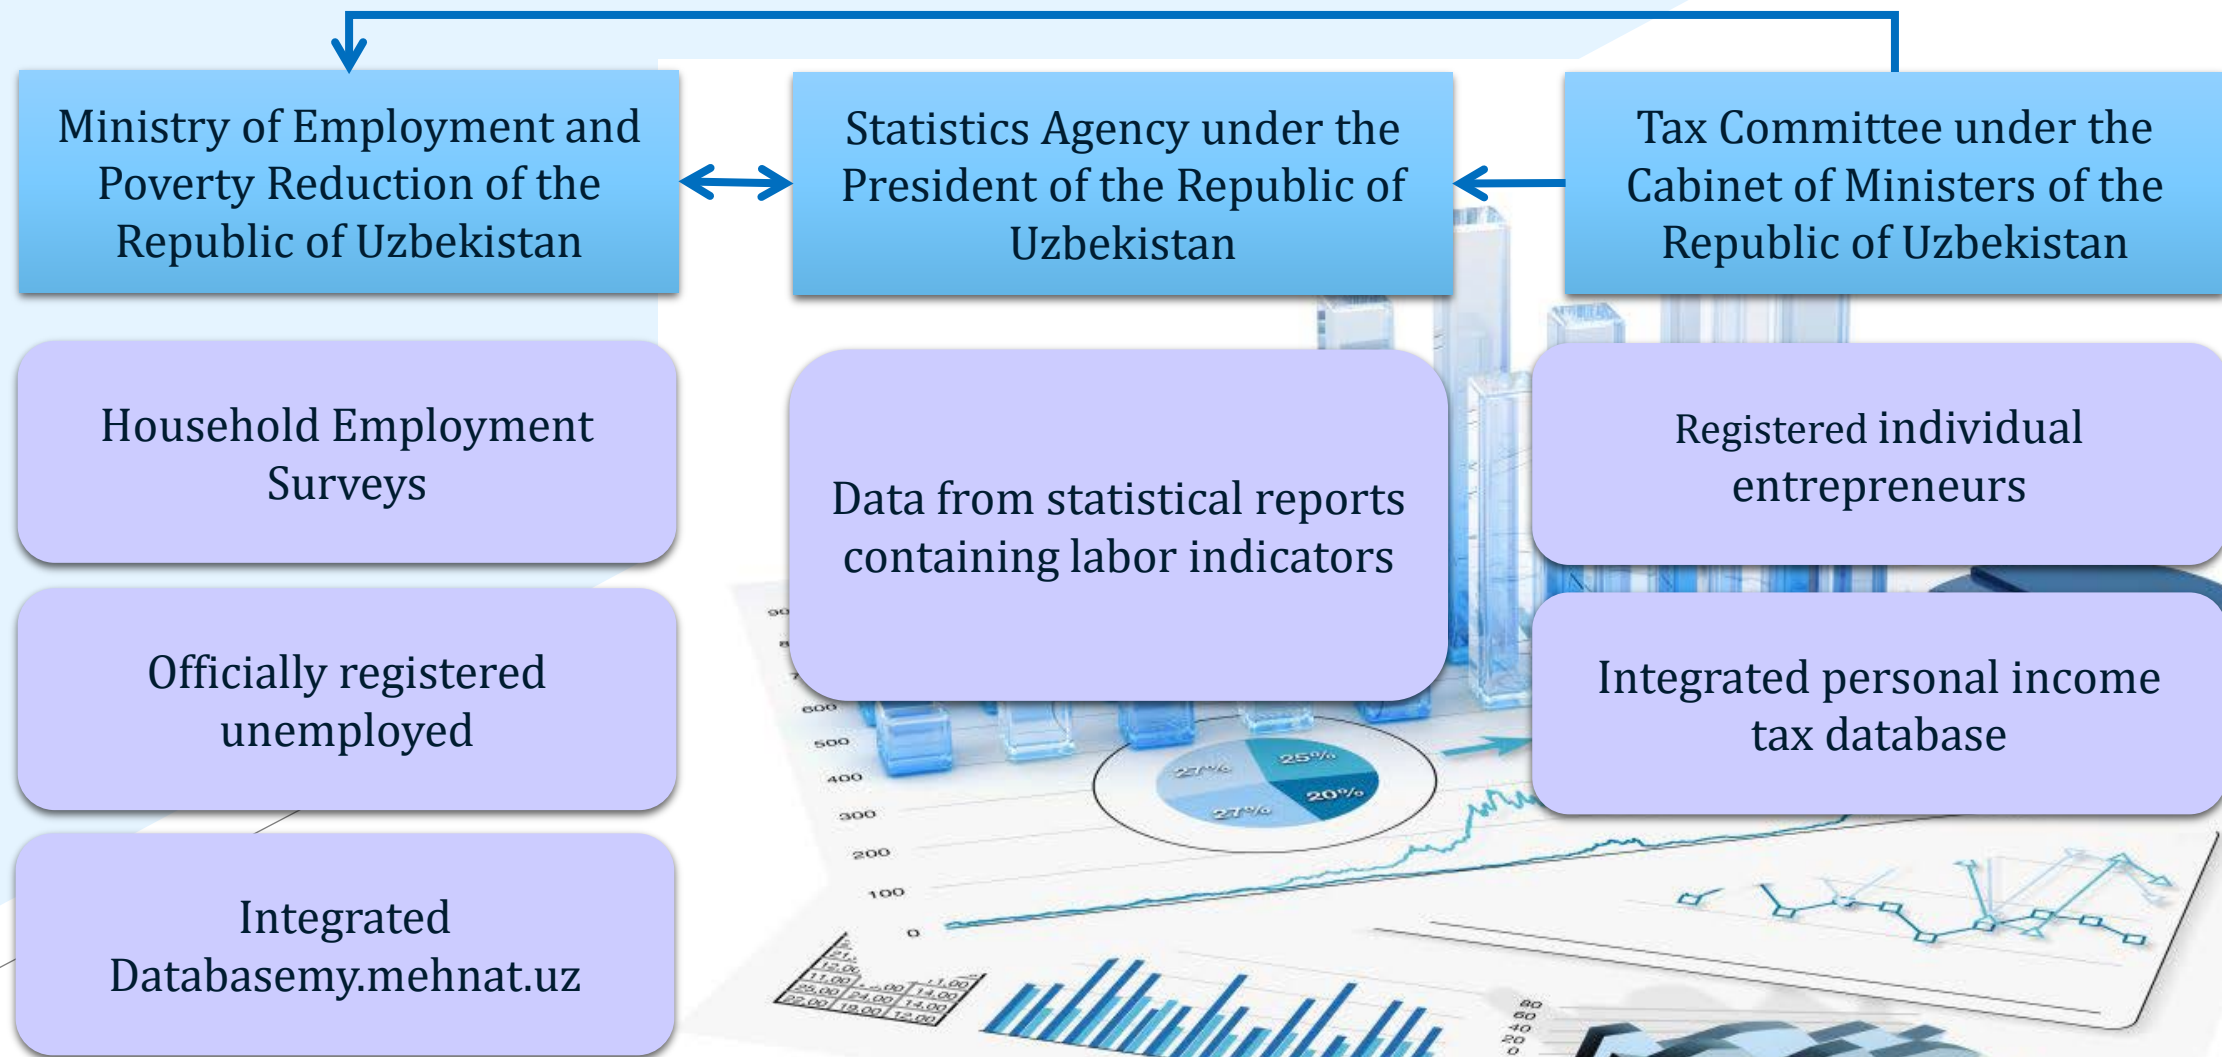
Ministry of Employment and Poverty Reduction of the Republic of Uzbekistan

Statistics Agency under the President of the Republic of Uzbekistan

Tax Committee under the Cabinet of Ministers of the Republic of Uzbekistan

Household Employment Surveys

Data from statistical reports containing labor indicators

Registered individual entrepreneurs

Officially registered unemployed

Integrated personal income tax database

Integrated Databasemy.mehnat.uz